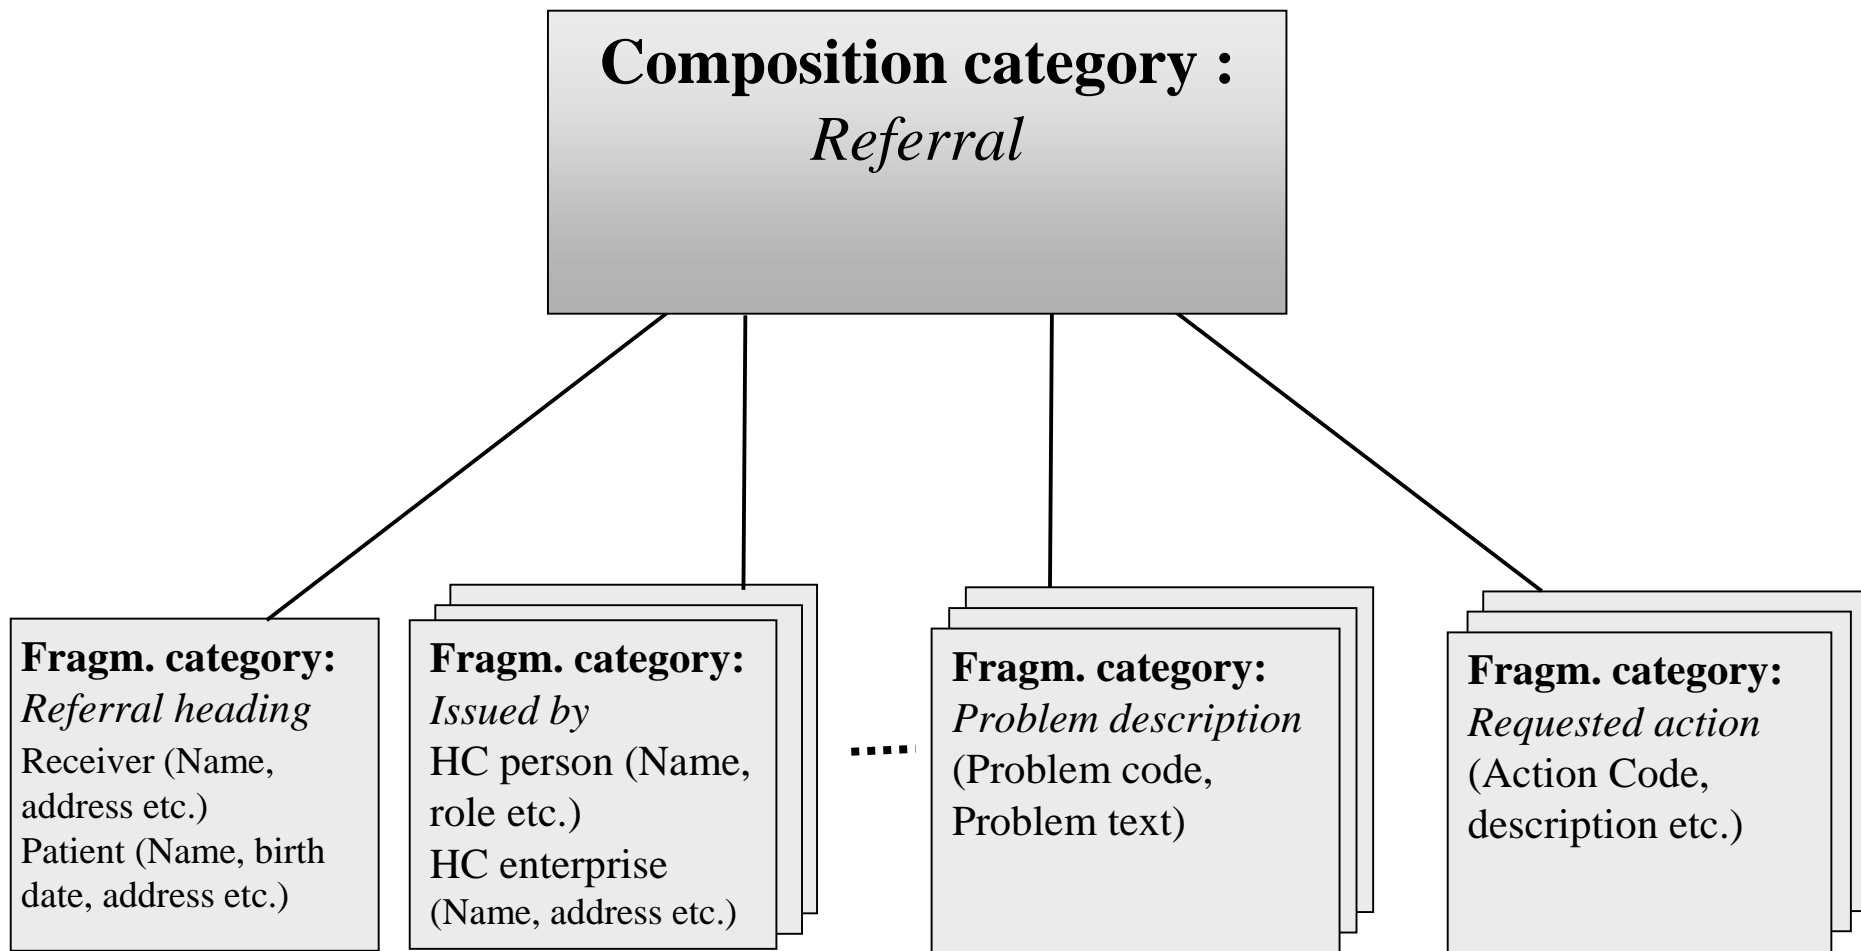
**Composition category :**
*Referral*

**Fragm. category:**
*Referral heading*
Receiver (Name, address etc.)
Patient (Name, birth date, address etc.)

**Fragm. category:**
*Issued by*
HC person (Name, role etc.)
HC enterprise (Name, address etc.)

....

**Fragm. category:**
*Problem description*
(Problem code, Problem text)

**Fragm. category:**
*Requested action*
(Action Code, description etc.)